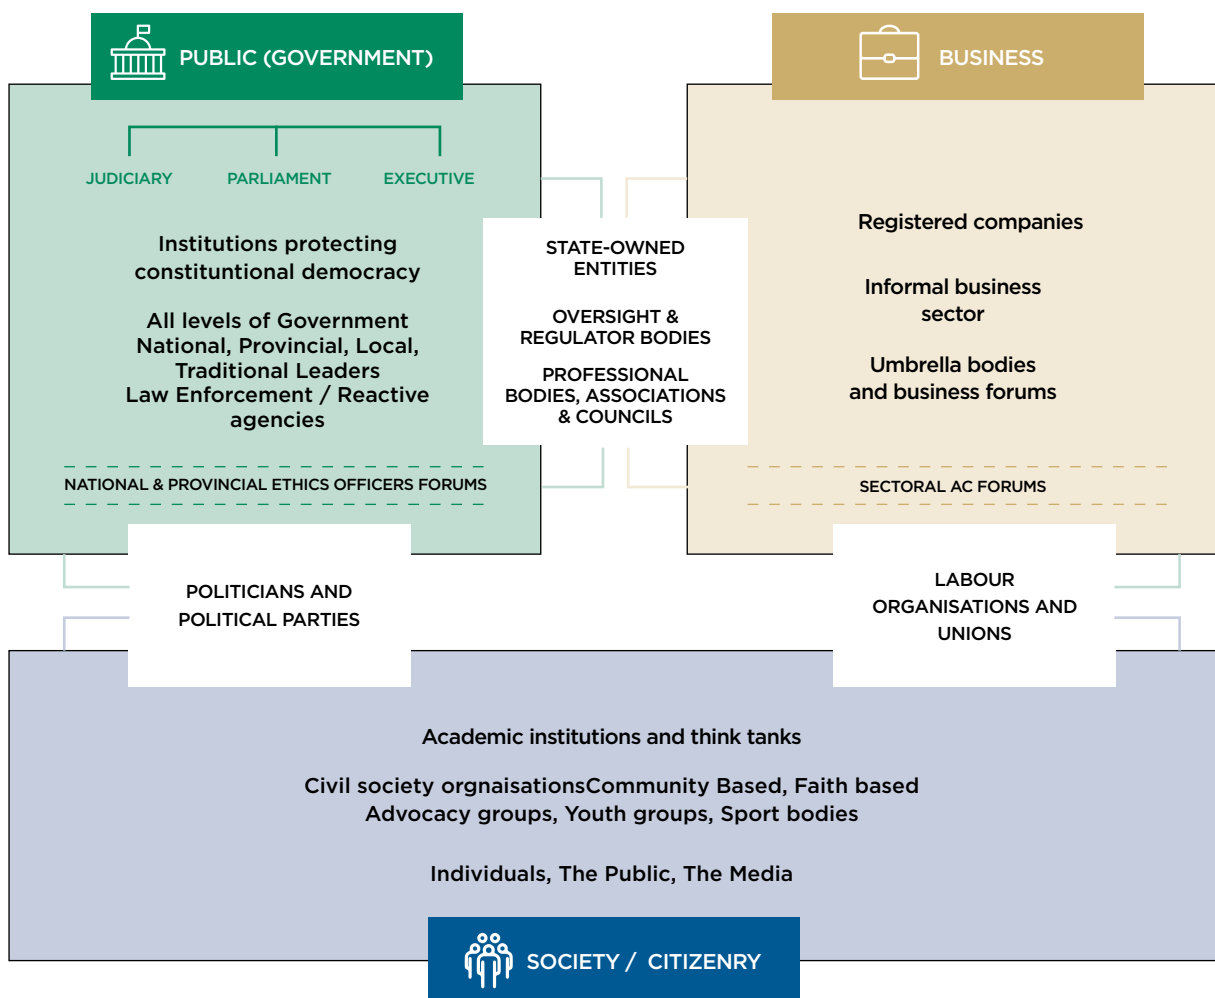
PUBLIC (GOVERNMENT)

JUDICIARY PARLIAMENT EXECUTIVE

Institutions protecting constitutnional democracy

All levels of Government National, Provincial, Local, Traditional Leaders Law Enforcement / Reactive agencies

NATIONAL & PROVINCIAL ETHICS OFFICERS FORUMS

STATE-OWNED ENTITIES

OVERSIGHT & REGULATOR BODIES

PROFESSIONAL BODIES, ASSOCIATIONS & COUNCILS

BUSINESS

Registered companies

Informal business sector

Umbrella bodies and business forums

SECTORAL AC FORUMS

POLITICIANS AND POLITICAL PARTIES

LABOUR ORGANISATIONS AND UNIONS

Academic institutions and think tanks

Civil society orgnaisationsCommunity Based, Faith based Advocacy groups, Youth groups, Sport bodies

Individuals, The Public, The Media

SOCIETY / CITIZENRY